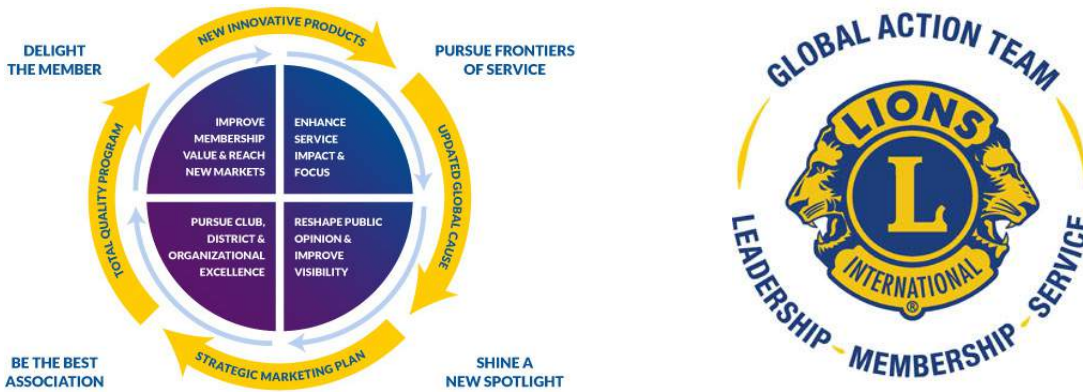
DELIGHT THE MEMBER

NEW INNOVATIVE PRODUCTS

PURSUE FRONTIERS OF SERVICE

IMPROVE MEMBERSHIP VALUE & REACH NEW MARKETS

ENHANCE SERVICE IMPACT & FOCUS

PURSUE CLUB, DISTRICT & ORGANIZATIONAL EXCELLENCE

RESHAPE PUBLIC OPINION & IMPROVE VISIBILITY

TOTAL QUALITY PROGRAM

UPDATED GLOBAL CAUSE

STRATEGIC MARKETING PLAN

BE THE BEST ASSOCIATION

SHINE A NEW SPOTLIGHT

GLOBAL ACTION TEAM

LIONS

L

INTERNATIONAL

®

LEADERSHIP - MEMBERSHIP - SERVICE